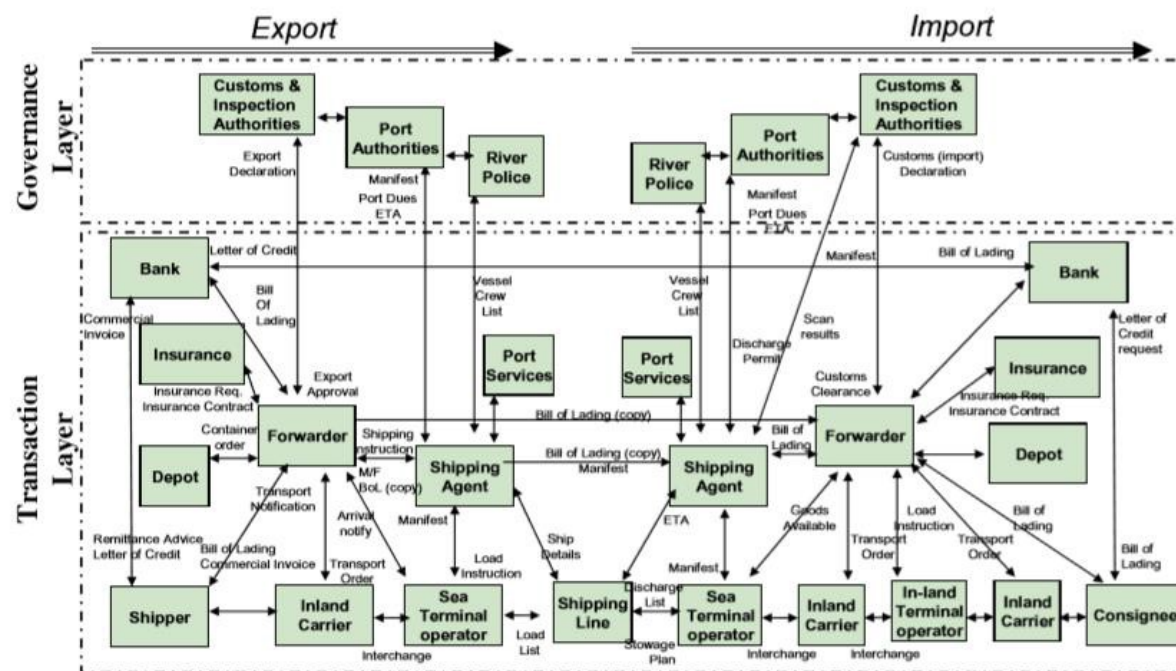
Export

Import

Governance Layer

Transaction Layer

Customs & Inspection Authorities

Port Authorities

River Police

Export Declaration

Manifest
Port Dues
ETA

River Police

Port Authorities

Customs & Inspection Authorities

Customs (import) Declaration

Manifest
Port Dues
ETA

Bank

Letter of Credit

Manifest

Bill of Lading

Bank

Bill Of Lading

Vessel Crew List

Vessel Crew List

Commercial Invoice

Scan results

Letter of Credit request

Insurance

Port Services

Port Services

Discharge Permit

Insurance

Insurance Req. Insurance Contract

Export Approval

Customs Clearance

Insurance Req. Insurance Contract

Bill of Lading (copy)

Container order

Forwarder

Shipping Instruction

Bill of Lading

Forwarder

Depot

Bill of Lading (copy)
Manifest

Depot

M/F
BoL (copy)

Shipping Agent

Shipping Agent

Transport Notification

Arrival notify

Manifest

Goods Available

Load Instruction

Bill of Lading

Remittance Advice
Letter of Credit

Bill of Lading
Commercial Invoice

Transport Order

Load Instruction

Ship Details

ETA

Transport Order

Transport Order

Bill of Lading

Manifest

Shipper

Inland Carrier

Sea Terminal operator

Load List

Shipping Line

Discharge List

Sea Terminal operator

Inland Carrier

In-land Terminal operator

Inland Carrier

Consignee

Interchange

Stowage Plan

Interchange

Interchange